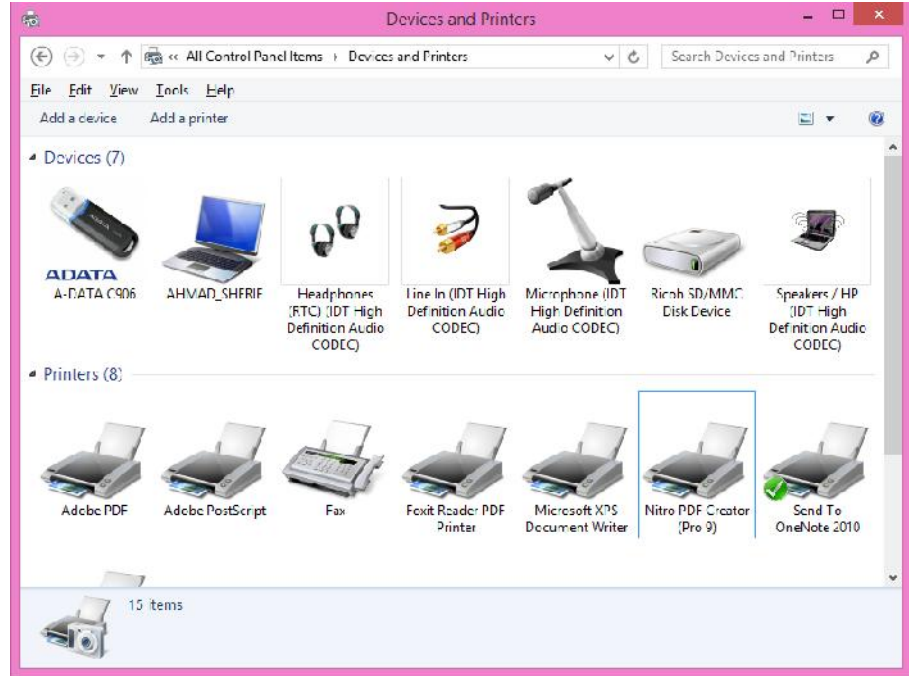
Devices and Printers

« All Control Panel Items › Devices and Printers

Search Devices and Printers

File Edit View Tools Help

Add a device Add a printer

Devices (7)

ADATA

A-DATA C906

AHMAD_SHERIF

Headphones (RTC) (IDT High Definition Audio CODEC)

Line In (IDT High Definition Audio CODEC)

Microphone (IDT High Definition Audio CODEC)

Ricoh SD/MMC Disk Device

Speakers / HP (IDT High Definition Audio CODEC)

Printers (8)

Adobe PDF

Adobe PostScript

Fax

Foxit Reader PDF Printer

Microsoft XPS Document Writer

Nitro PDF Creator (Pro 9)

Send To OneNote 2010

15 items